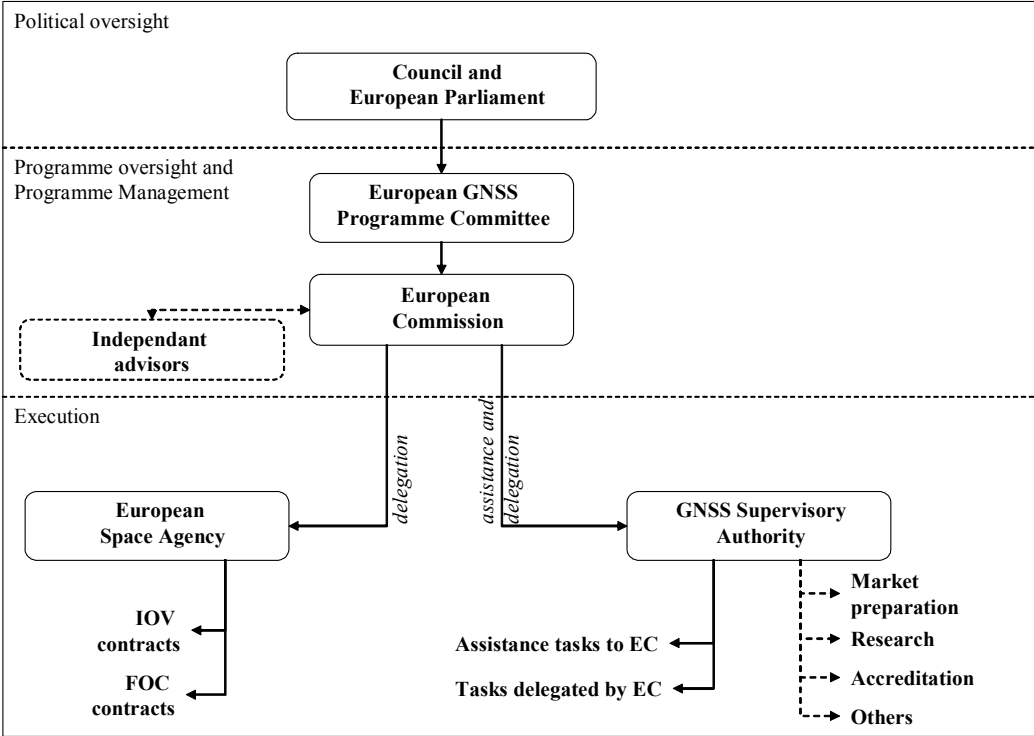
Political oversight

Council and European Parliament

Programme oversight and Programme Management

European GNSS Programme Committee

European Commission

Independant advisors

Execution

delegation

assistance and delegation

European Space Agency

GNSS Supervisory Authority

IOV contracts

FOC contracts

Assistance tasks to EC

Tasks delegated by EC

Market preparation

Research

Accreditation

Others